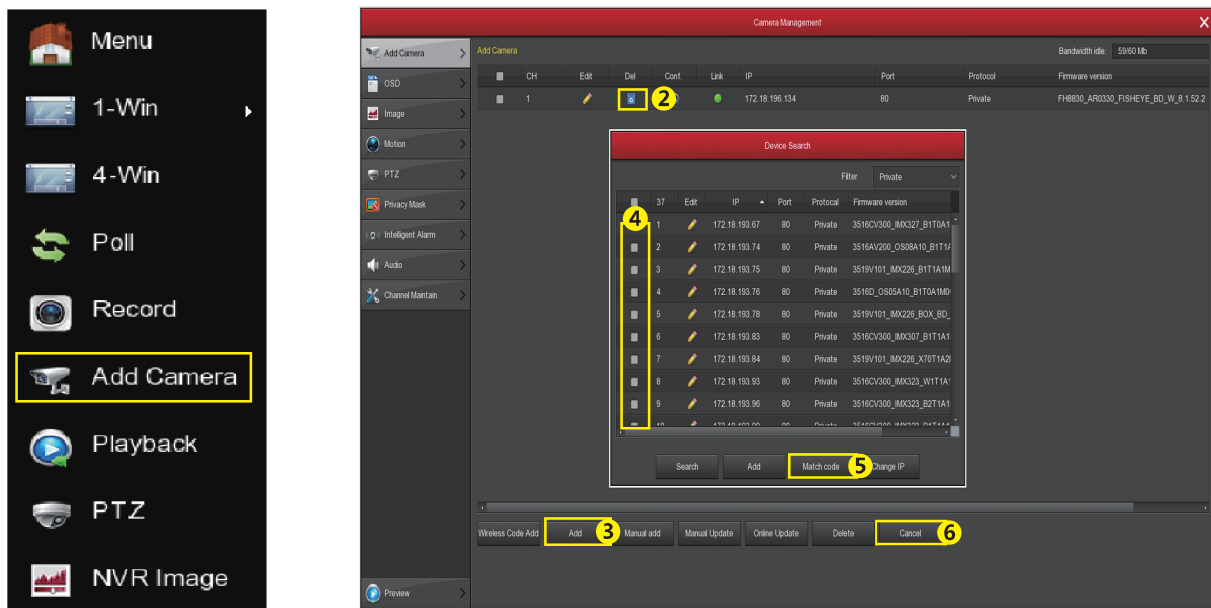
Menu
1-Win
4-Win
Poll
Record
Add Camera
Playback
PTZ
NVR Image

Camera Management

Add Camera
OSD
Image
Motion
PTZ
Privacy Mask
Intelligent Alarm
Audio
Channel Maintain
Preview

Add Camera
Bandwidth idle: 59/60 Mb

| | CH | Edit | Del | Conf. | Link | IP | Port | Protocol | Firmware version |
|---|---|---|---|---|---|---|---|---|---|
| | 1 | | 2 | | | 172.18.196.134 | 80 | Private | FH8830_AR0330_FISHEYE_BD_W_8.1.52.2 |

Device Search
Filter Private

| 4 | 37 | Edit | IP | Port | Protocol | Firmware version |
|---|---|---|---|---|---|---|
| | 1 | | 172.18.193.67 | 80 | Private | 3516CV300_IMX327_B1T0A1 |
| | 2 | | 172.18.193.74 | 80 | Private | 3516AV200_OS08A10_B1T1A |
| | 3 | | 172.18.193.75 | 80 | Private | 3519V101_IMX226_B1T1A1M |
| | 4 | | 172.18.193.76 | 80 | Private | 3516D_OS05A10_B1T0A1M0 |
| | 5 | | 172.18.193.78 | 80 | Private | 3519V101_IMX226_BOX_BD_ |
| | 6 | | 172.18.193.83 | 80 | Private | 3516CV300_IMX307_B1T1A1 |
| | 7 | | 172.18.193.84 | 80 | Private | 3519V101_IMX226_X70T1A2 |
| | 8 | | 172.18.193.93 | 80 | Private | 3516CV300_IMX323_W1T1A1 |
| | 9 | | 172.18.193.96 | 80 | Private | 3516CV300_IMX323_B2T1A1 |
| | 10 | | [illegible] | 80 | Private | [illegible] |

Search | Add | Match code 5 | Change IP

Wireless Code Add | Add 3 | Manual add | Manual Update | Online Update | Delete | Cancel 6